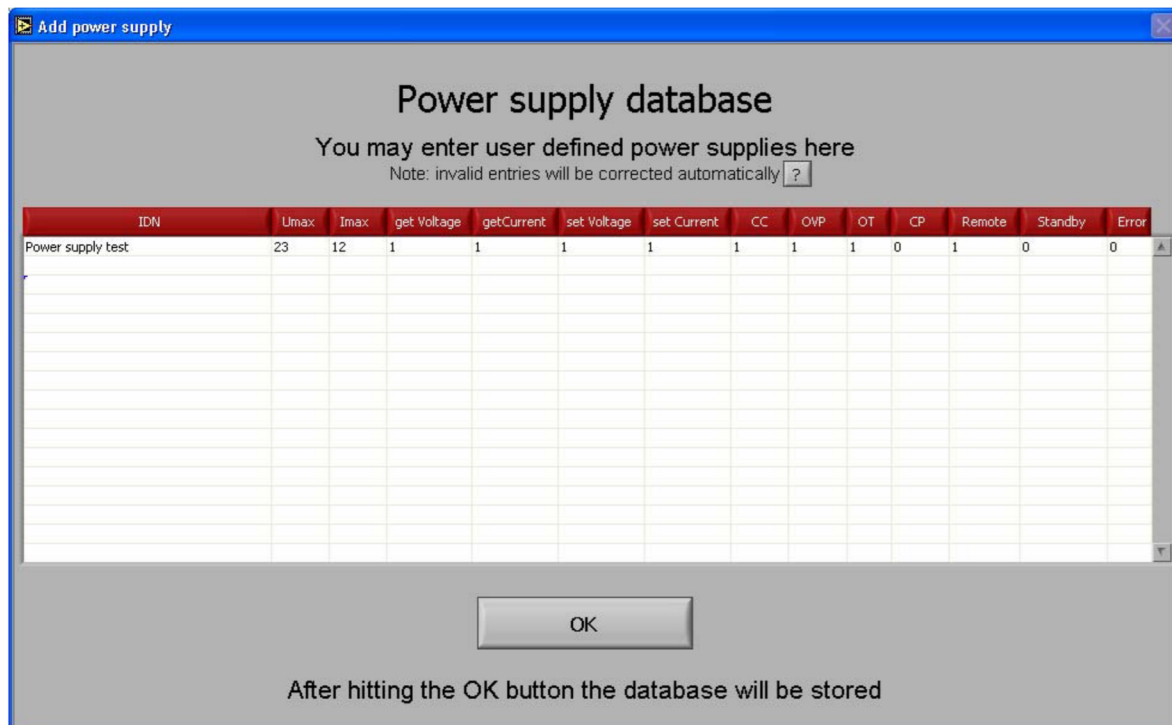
Add power supply

Power supply database

You may enter user defined power supplies here
Note: invalid entries will be corrected automatically ?

| IDN | Umax | Imax | get Voltage | getCurrent | set Voltage | set Current | CC | OVP | OT | CP | Remote | Standby | Error |
|---|---|---|---|---|---|---|---|---|---|---|---|---|---|
| Power supply test | 23 | 12 | 1 | 1 | 1 | 1 | 1 | 1 | 1 | 0 | 1 | 0 | 0 |

OK

After hitting the OK button the database will be stored